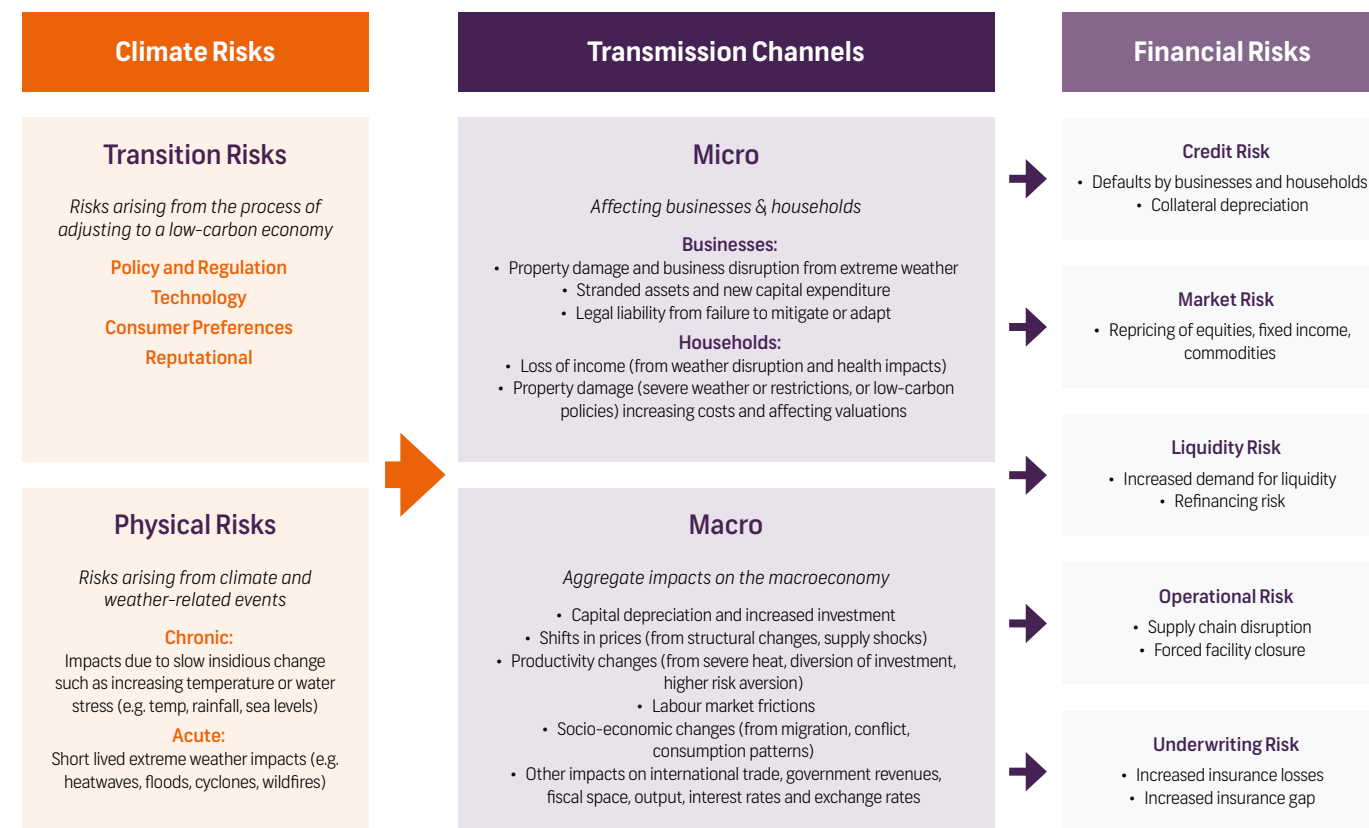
Climate Risks

Transition Risks

Risks arising from the process of adjusting to a low-carbon economy

Policy and Regulation
Technology
Consumer Preferences
Reputational

Physical Risks

Risks arising from climate and weather-related events

Chronic:
Impacts due to slow insidious change such as increasing temperature or water stress (e.g. temp, rainfall, sea levels)

Acute:
Short lived extreme weather impacts (e.g. heatwaves, floods, cyclones, wildfires)

Transmission Channels

Micro

Affecting businesses & households

Businesses:
• Property damage and business disruption from extreme weather
• Stranded assets and new capital expenditure
• Legal liability from failure to mitigate or adapt

Households:
• Loss of income (from weather disruption and health impacts)
• Property damage (severe weather or restrictions, or low-carbon policies) increasing costs and affecting valuations

Macro

Aggregate impacts on the macroeconomy

• Capital depreciation and increased investment
• Shifts in prices (from structural changes, supply shocks)
• Productivity changes (from severe heat, diversion of investment, higher risk aversion)
• Labour market frictions
• Socio-economic changes (from migration, conflict, consumption patterns)
• Other impacts on international trade, government revenues, fiscal space, output, interest rates and exchange rates

Financial Risks

Credit Risk
• Defaults by businesses and households
• Collateral depreciation

Market Risk
• Repricing of equities, fixed income, commodities

Liquidity Risk
• Increased demand for liquidity
• Refinancing risk

Operational Risk
• Supply chain disruption
• Forced facility closure

Underwriting Risk
• Increased insurance losses
• Increased insurance gap